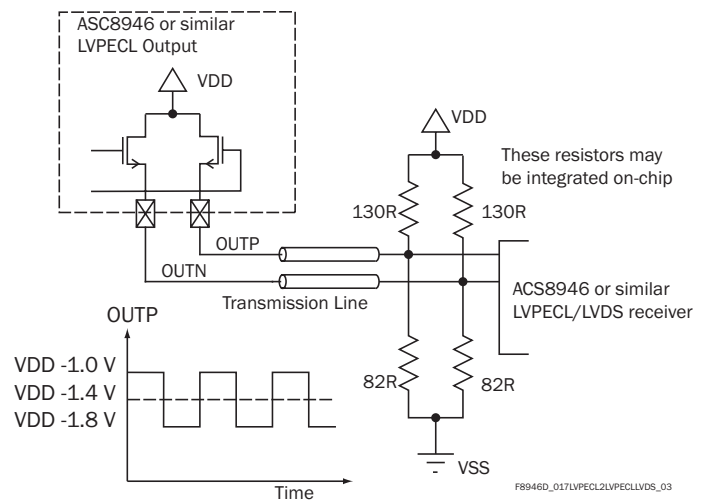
ASC8946 or similar LVPECL Output

VDD

VDD

These resistors may be integrated on-chip

130R

130R

OUTP

OUTN

ACS8946 or similar LVPECL/LVDS receiver

Transmission Line

OUTP

VDD -1.0 V

VDD -1.4 V

VDD -1.8 V

82R

82R

VSS

Time

F8946D_017LVPECL2LVPECLLVDS_03